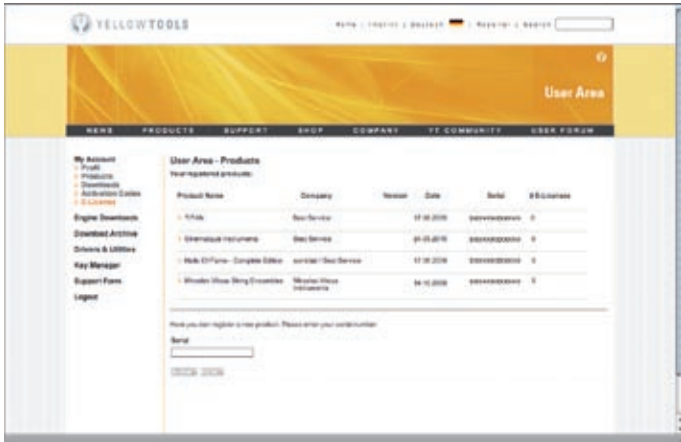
YELLOWTOOLS

Home | Imprint | Deutsch | Register | Search

User Area

NEWS PRODUCTS SUPPORT SHOP COMPANY YT COMMUNITY USER FORUM

My Account
› Profil
› Products
› Downloads
› Activation Codes
› E-Licenses

Engine Downloads

Download Archive

Drivers & Utilities

Key Manager

Support Form

Logout

User Area - Products

Your registered products:

| Product Name | Company | Version | Date | Serial | # E-Licenses |
|---|---|---|---|---|---|
| › YTiVo | Best Service | | 17.05.2008 | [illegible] | 0 |
| › Cinematique Instruments | Best Service | | 01.05.2010 | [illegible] | 0 |
| › Multi-Ex Flame - Complete Edition | sonivox / Best Service | | 17.05.2008 | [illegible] | 0 |
| › Miroslav Vitous String Ensembles | Miroslav Vitous Instruments | | 04.10.2008 | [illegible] | 0 |

Here you can register a new product. Please enter your serial number.

Serial

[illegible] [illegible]